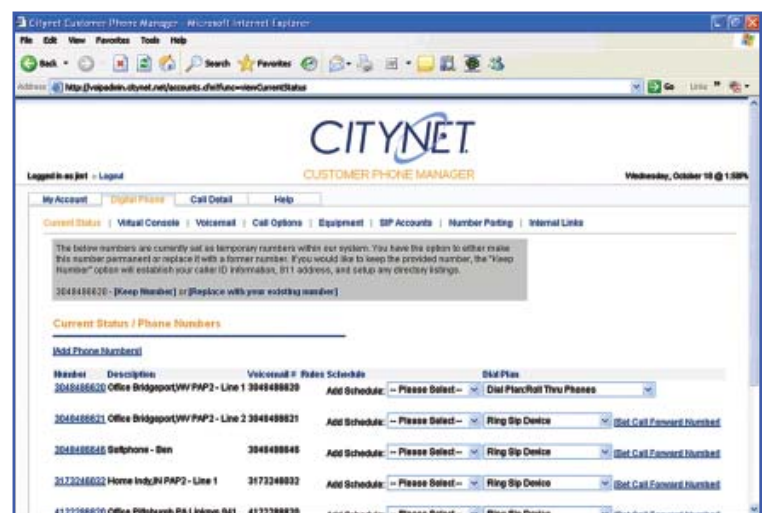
Citynet Customer Phone Manager - Microsoft Internet Explorer

File Edit View Favorites Tools Help

Back Search Favorites

Address http://voipadmin.citynet.net/accounts.cfm?func=viewCurrentStatus

Go Links

CITYNET

CUSTOMER PHONE MANAGER

Logged in as jkrt - Logout

Wednesday, October 18 @ 1:58PM

My Account | Digital Phone | Call Detail | Help

Current Status | Virtual Console | Voicemail | Call Options | Equipment | SIP Accounts | Number Porting | Internal Links

The below numbers are currently set as temporary numbers within our system. You have the option to either make this number permanent or replace it with a former number. If you would like to keep the provided number, the "Keep Number" option will establish your caller ID information, 911 address, and setup any directory listings.

3048488820 - [Keep Number] or [Replace with your existing number]

Current Status / Phone Numbers

[Add Phone Numbers]

| Number | Description | Voicemail # | Rules | Schedule | Dial Plan | |
|---|---|---|---|---|---|---|
| 3048488820 | Office Bridgeport,WV PAP2 - Line 1 | 3048488820 | | Add Schedule: -- Please Select -- | Dial Plan:Roll Thru Phones | |
| 3048488821 | Office Bridgeport,WV PAP2 - Line 2 | 3048488821 | | Add Schedule: -- Please Select -- | Ring Sip Device | [Set Call Forward Number] |
| 3048488846 | Sellphone - Ben | 3048488846 | | Add Schedule: -- Please Select -- | Ring Sip Device | [Set Call Forward Number] |
| 3173248032 | Home Indy,IN PAP2 - Line 1 | 3173248032 | | Add Schedule: -- Please Select -- | Ring Sip Device | [Set Call Forward Number] |
| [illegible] | Office Pittsburgh PA Linksys 941 | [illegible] | | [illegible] | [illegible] | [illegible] |